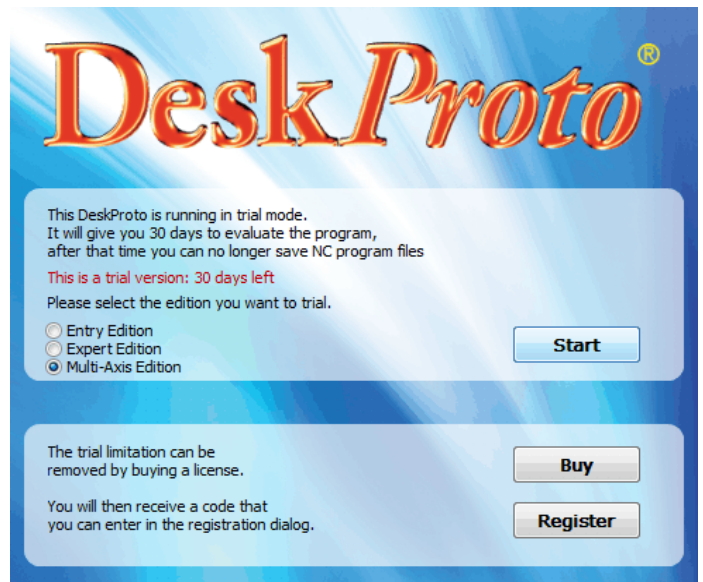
DeskProto®

This DeskProto is running in trial mode.
It will give you 30 days to evaluate the program,
after that time you can no longer save NC program files

This is a trial version: 30 days left

Please select the edition you want to trial.

Entry Edition
Expert Edition
Multi-Axis Edition

Start

The trial limitation can be removed by buying a license.

Buy

You will then receive a code that you can enter in the registration dialog.

Register